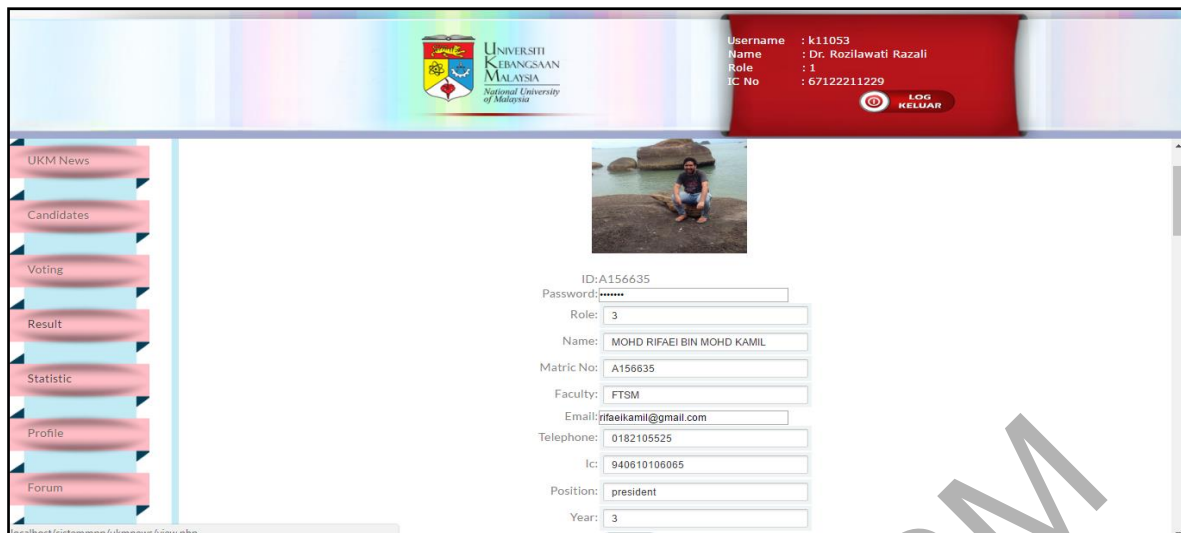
UNIVERSITI KEBANGSAAN MALAYSIA
National University of Malaysia

Username : k11053
Name : Dr. Rozilawati Razali
Role : 1
IC No : 67122211229

LOG KELUAR

UKM News
Candidates
Voting
Result
Statistic
Profile
Forum

ID:A156635
Password: •••••••
Role: 3
Name: MOHD RIFAEI BIN MOHD KAMIL
Matric No: A156635
Faculty: FTSM
Email: rifaeikamil@gmail.com
Telephone: 0182105525
Ic: 940610106065
Position: president
Year: 3

localhost/sistemmpp/ukmnews/view.php